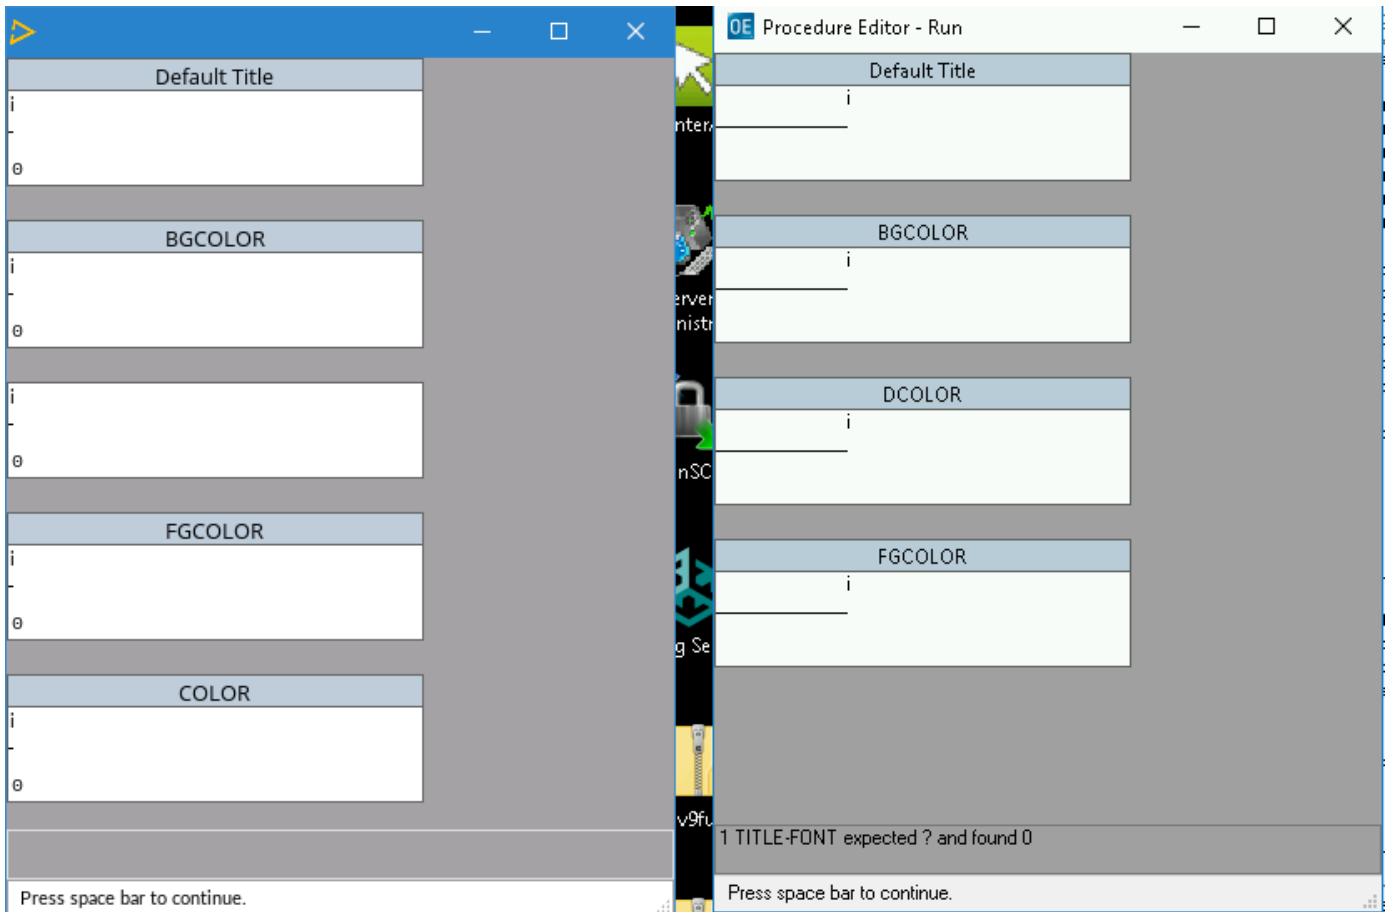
Default Title
i
-
0

BGCOLOR
i
-
0

i
-
0

FGCOLOR
i
-
0

COLOR
i
-
0

Press space bar to continue.

nter
erver
nistr
nSC
g Se
v9fu

OE Procedure Editor - Run

Default Title
i

BGCOLOR
i

DCOLOR
i

FGCOLOR
i

1 TITLE-FONT expected ? and found 0

Press space bar to continue.